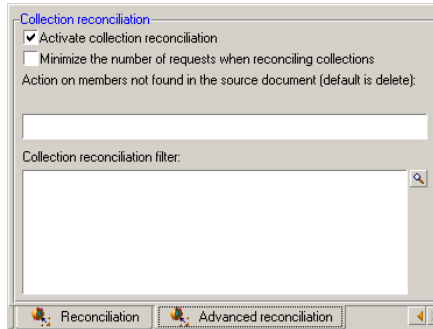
Collection reconciliation

Activate collection reconciliation

Minimize the number of requests when reconciling collections

Action on members not found in the source document (default is delete):

Collection reconciliation filter:

Reconciliation

Advanced reconciliation